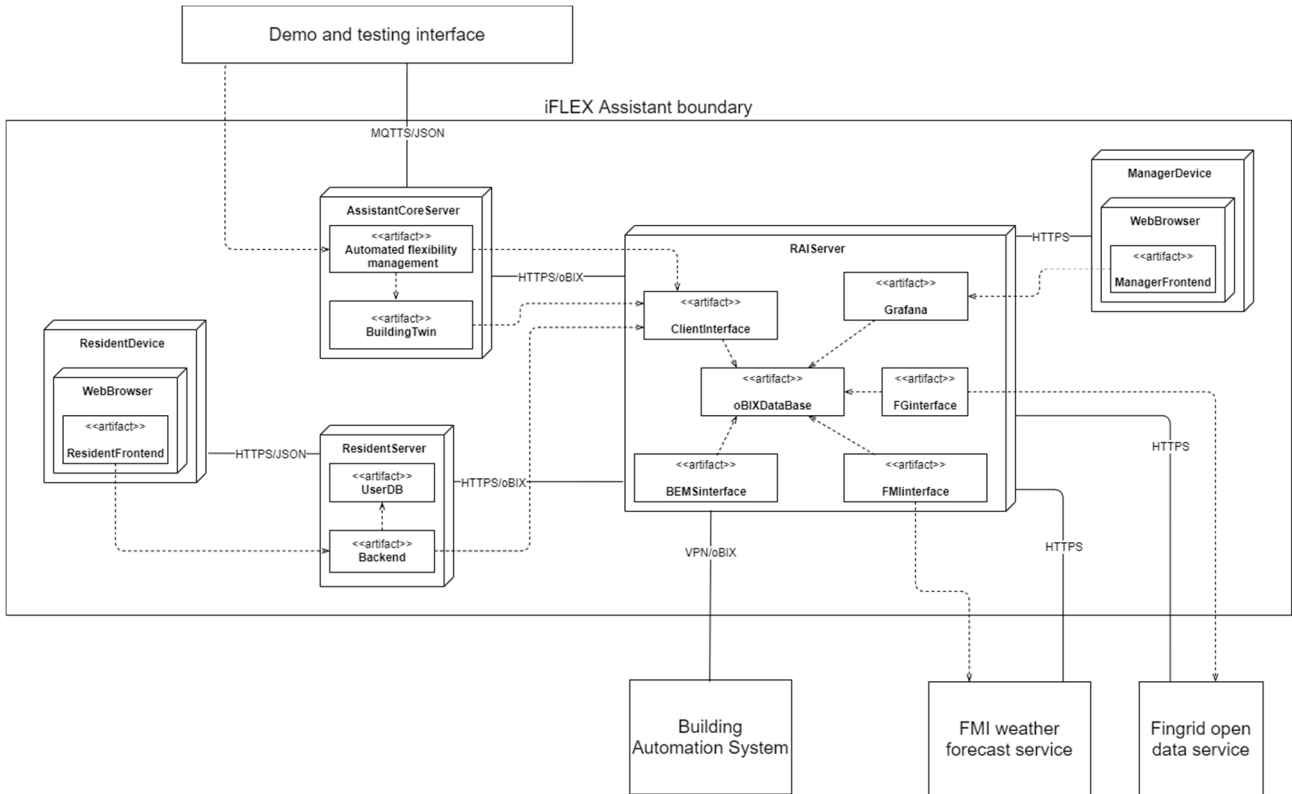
Demo and testing interface

iFLEX Assistant boundary

MQTTS/JSON

AssistantCoreServer

<<artifact>>
Automated flexibility management

<<artifact>>
BuildingTwin

HTTPS/oBIX

RAIServer

<<artifact>>
ClientInterface

<<artifact>>
Grafana

<<artifact>>
oBIXDataBase

<<artifact>>
FGinterface

<<artifact>>
BEMSinterface

<<artifact>>
FMIinterface

ManagerDevice

WebBrowser

<<artifact>>
ManagerFrontend

HTTPS

ResidentDevice

WebBrowser

<<artifact>>
ResidentFrontend

HTTPS/JSON

ResidentServer

<<artifact>>
UserDB

<<artifact>>
Backend

HTTPS/oBIX

HTTPS

VPN/oBIX

HTTPS

Building Automation System

FMI weather forecast service

Fingrid open data service